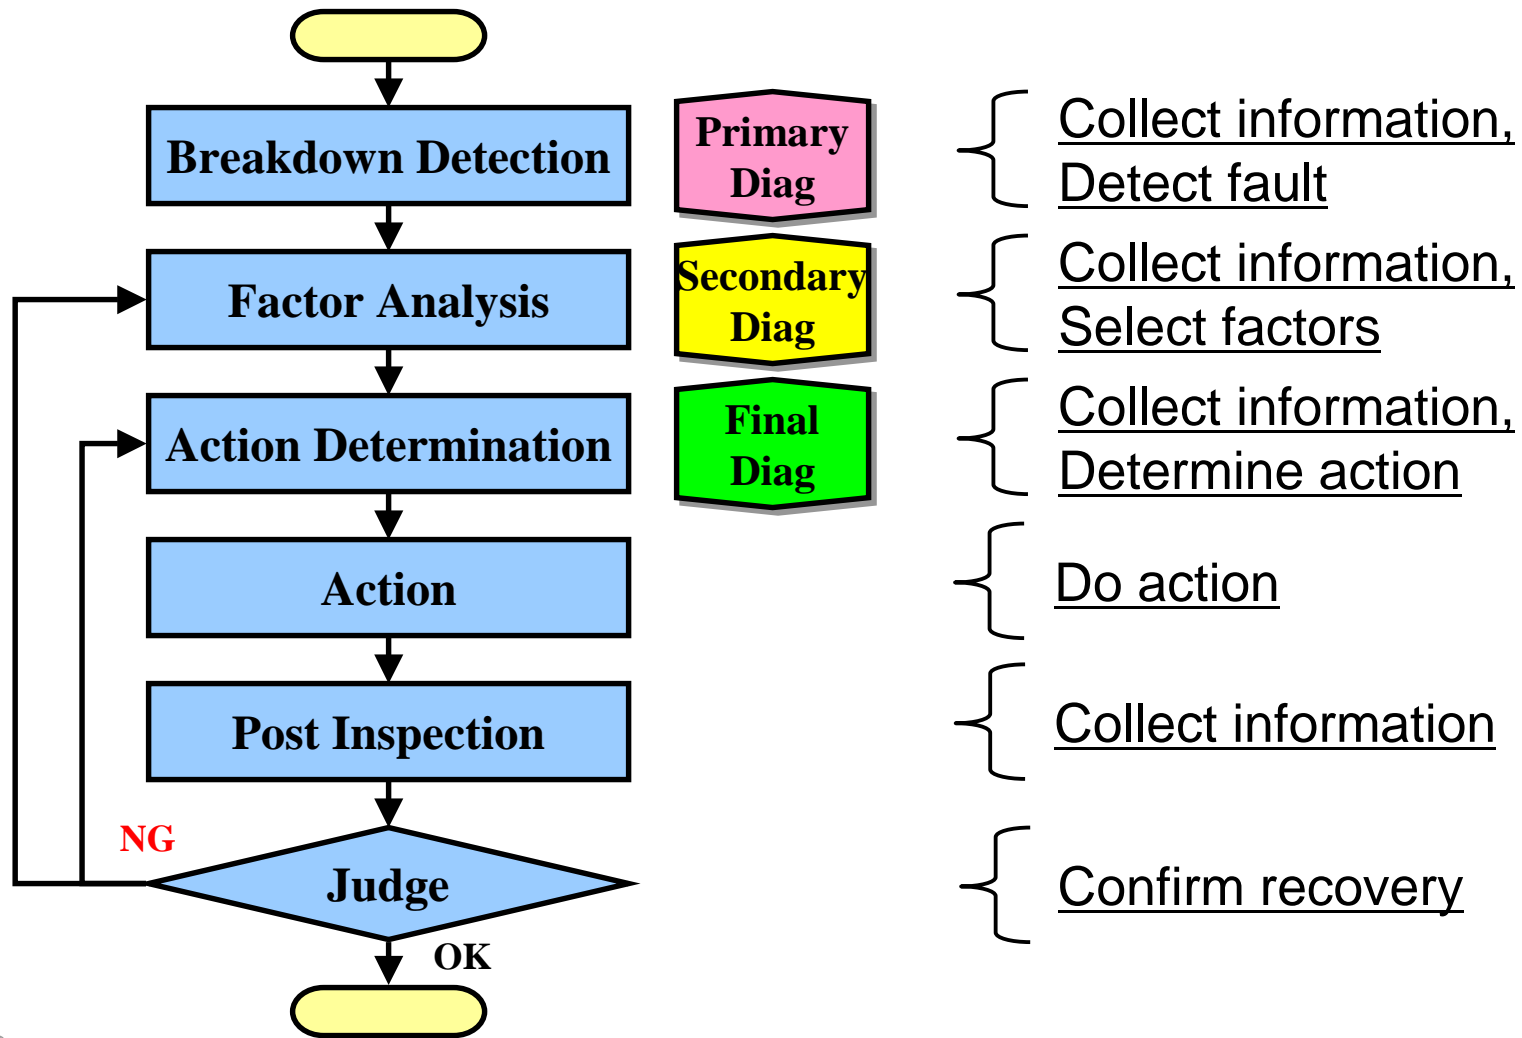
Breakdown Detection

Primary Diag

Collect information, Detect fault

Factor Analysis

Secondary Diag

Collect information, Select factors

Action Determination

Final Diag

Collect information, Determine action

Action

Do action

Post Inspection

Collect information

NG

Judge

Confirm recovery

OK